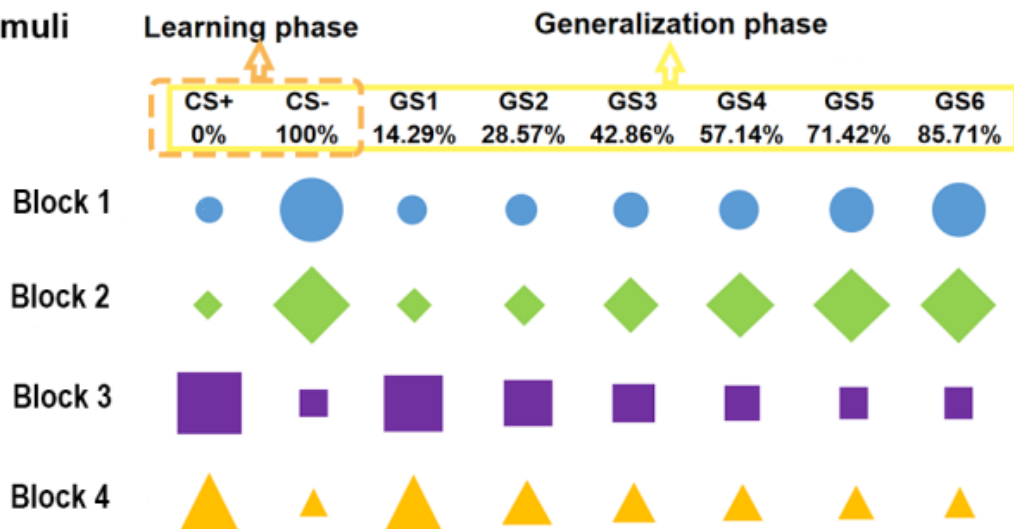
muli

Learning phase

Generalization phase

| CS+ 0% | CS- 100% | GS1 14.29% | GS2 28.57% | GS3 42.86% | GS4 57.14% | GS5 71.42% | GS6 85.71% |
|---|---|---|---|---|---|---|---|

Block 1

Block 2

Block 3

Block 4